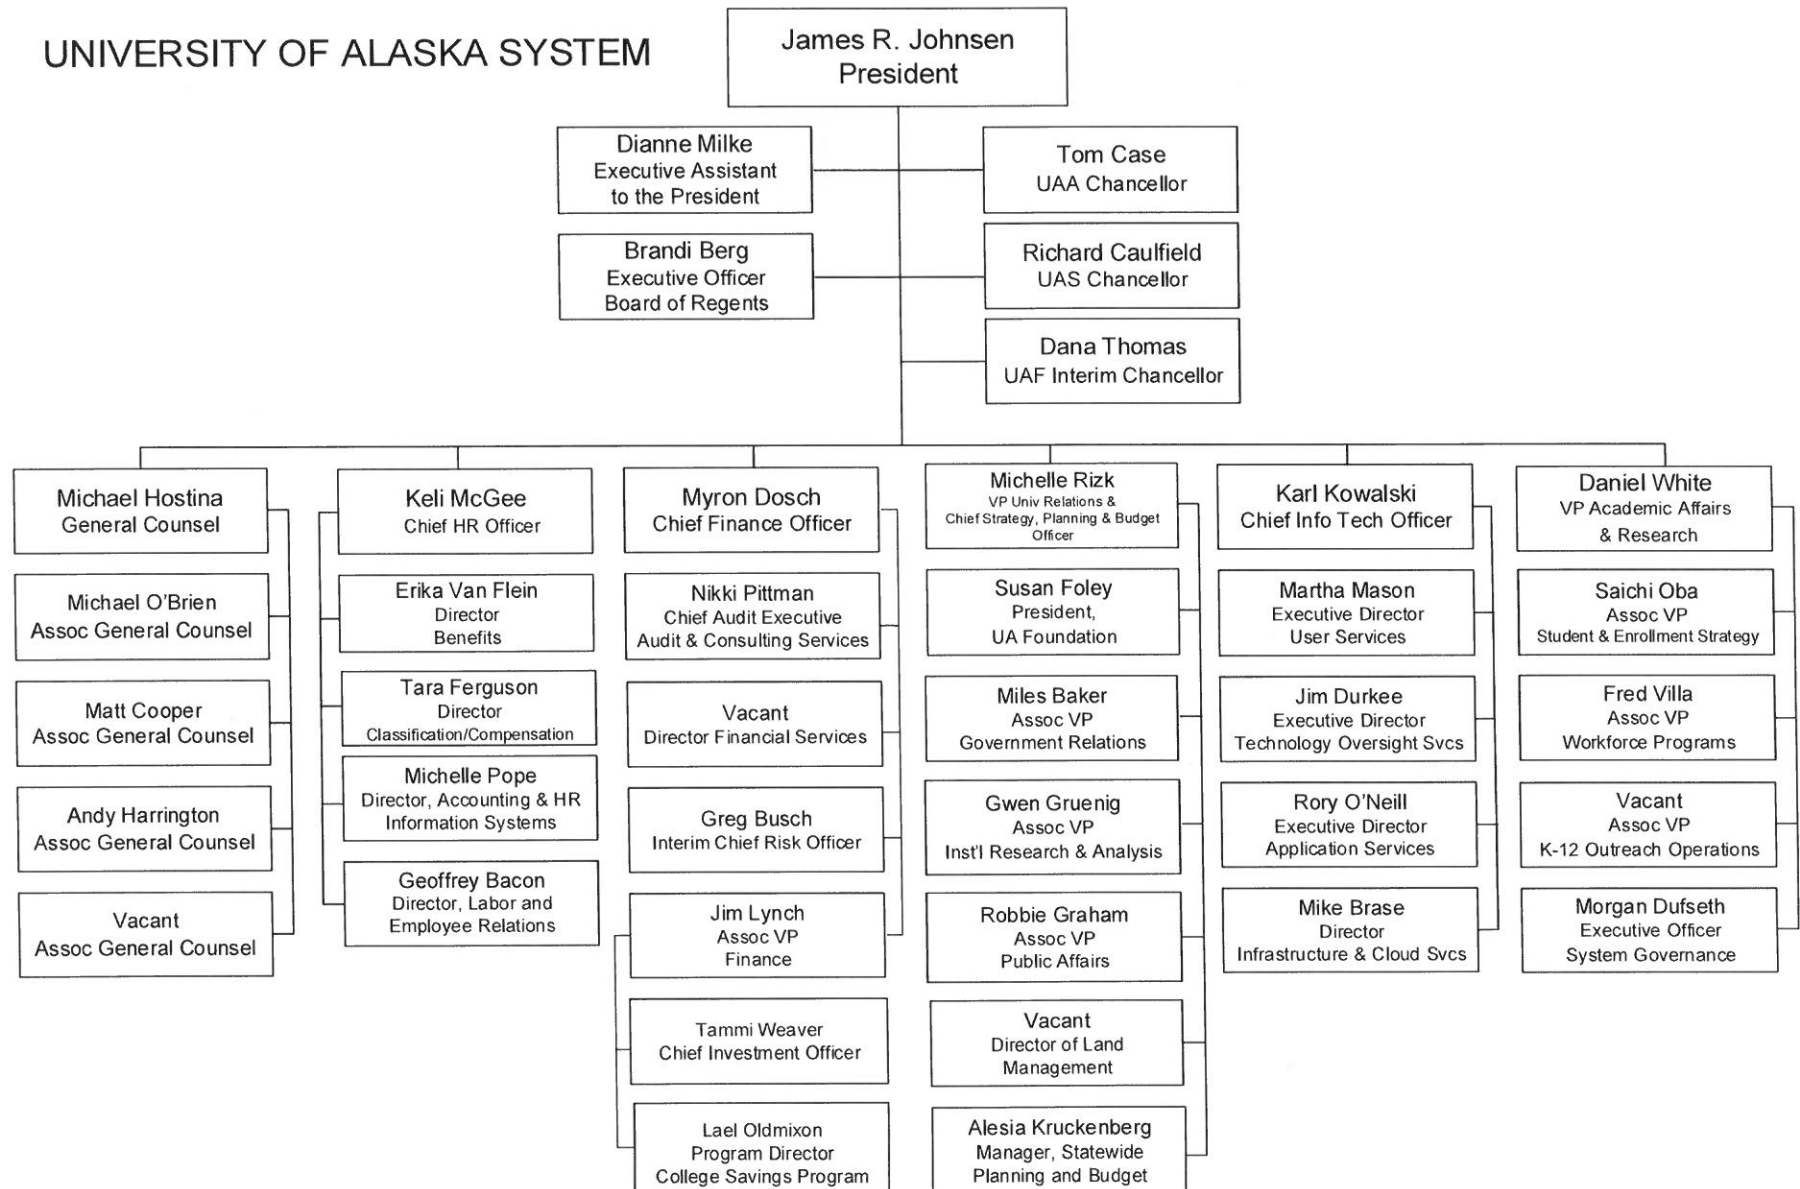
UNIVERSITY OF ALASKA SYSTEM

James R. Johnsen
President

Dianne Milke
Executive Assistant to the President

Brandi Berg
Executive Officer
Board of Regents

Tom Case
UAA Chancellor

Richard Caulfield
UAS Chancellor

Dana Thomas
UAF Interim Chancellor

Michael Hostina
General Counsel

Michael O'Brien
Assoc General Counsel

Matt Cooper
Assoc General Counsel

Andy Harrington
Assoc General Counsel

Vacant
Assoc General Counsel

Keli McGee
Chief HR Officer

Erika Van Flein
Director
Benefits

Tara Ferguson
Director
Classification/Compensation

Michelle Pope
Director, Accounting & HR Information Systems

Geoffrey Bacon
Director, Labor and Employee Relations

Myron Dosch
Chief Finance Officer

Nikki Pittman
Chief Audit Executive
Audit & Consulting Services

Vacant
Director Financial Services

Greg Busch
Interim Chief Risk Officer

Jim Lynch
Assoc VP
Finance

Tammi Weaver
Chief Investment Officer

Lael Oldmixon
Program Director
College Savings Program

Michelle Rizk
VP Univ Relations & Chief Strategy, Planning & Budget Officer

Susan Foley
President,
UA Foundation

Miles Baker
Assoc VP
Government Relations

Gwen Gruenig
Assoc VP
Inst'l Research & Analysis

Robbie Graham
Assoc VP
Public Affairs

Vacant
Director of Land Management

Alesia Kruckenberg
Manager, Statewide Planning and Budget

Karl Kowalski
Chief Info Tech Officer

Martha Mason
Executive Director
User Services

Jim Durkee
Executive Director
Technology Oversight Svcs

Rory O'Neill
Executive Director
Application Services

Mike Brase
Director
Infrastructure & Cloud Svcs

Daniel White
VP Academic Affairs & Research

Saichi Oba
Assoc VP
Student & Enrollment Strategy

Fred Villa
Assoc VP
Workforce Programs

Vacant
Assoc VP
K-12 Outreach Operations

Morgan Dufseth
Executive Officer
System Governance